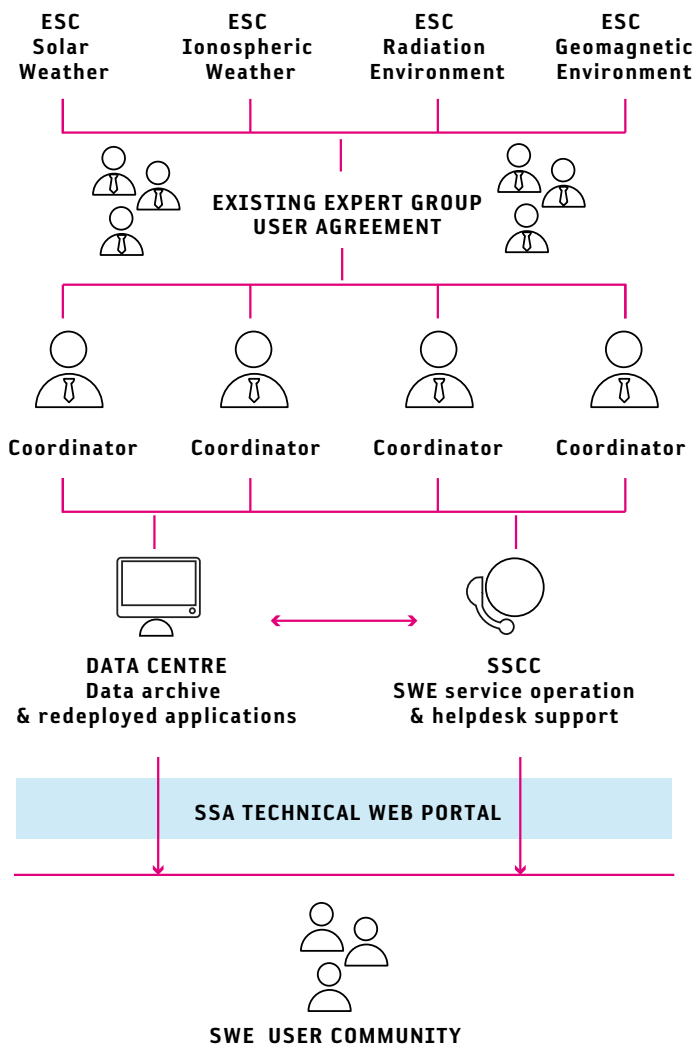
ESC
Solar
Weather

ESC
Ionospheric
Weather

ESC
Radiation
Environment

ESC
Geomagnetic
Environment

EXISTING EXPERT GROUP
USER AGREEMENT

Coordinator

Coordinator

Coordinator

Coordinator

DATA CENTRE
Data archive
& redeployed applications

SSCC
SWE service operation
& helpdesk support

SSA TECHNICAL WEB PORTAL

SWE USER COMMUNITY